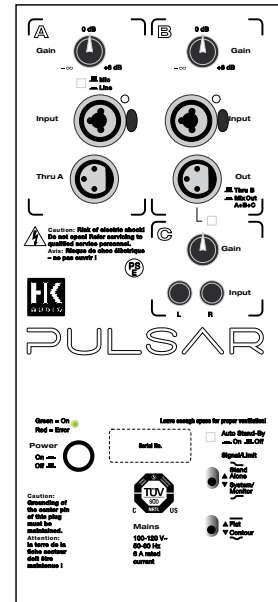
A

0 dB

Gain

-∞

+6 dB

Mic
Line

Input

Thru A

B

0 dB

Gain

-∞

+6 dB

Input

Out

Thru B
Mix Out A+B+C

C

Gain

Input

L R

Caution: Risk of electric shock! Do not open! Refer servicing to qualified service personnel.
Avis: Risque de choc électrique – ne pas ouvrir !

PS E

HK AUDIO

PULSAR

Green = On
Red = Error

Power

On
Off

Leave enough space for proper ventilation!

Serial No.

Auto Stand-by
On Off

Signal/Limit

Stand Alone
System/ Monitor

Flat
Contour

Caution: Grounding of the center pin of this plug must be maintained.
Attention: la terre de la fiche secteur doit être maintenue !

TÜV SÜD
C NRTL US

Mains

100-120 V~
50-60 Hz
6 A rated current